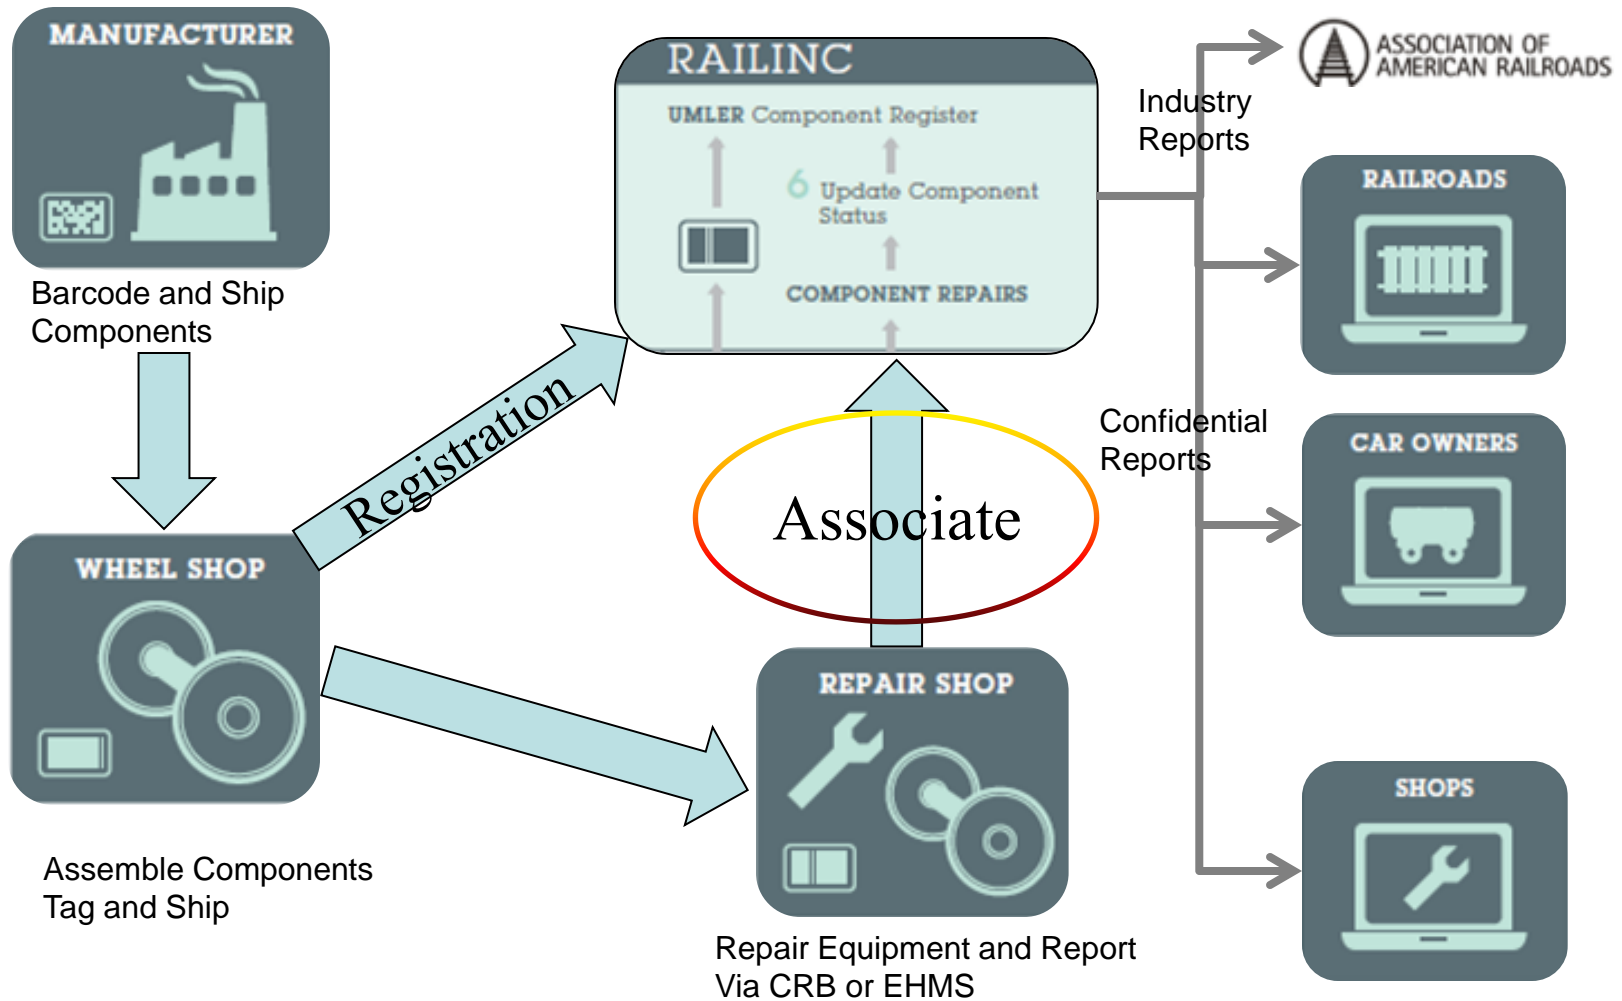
MANUFACTURER

Barcode and Ship Components

RAILINC

UMLER Component Register

6 Update Component Status

COMPONENT REPAIRS

Industry Reports

ASSOCIATION OF AMERICAN RAILROADS

RAILROADS

Registration

Associate

Confidential Reports

CAR OWNERS

WHEEL SHOP

REPAIR SHOP

SHOPS

Assemble Components Tag and Ship

Repair Equipment and Report Via CRB or EHMS